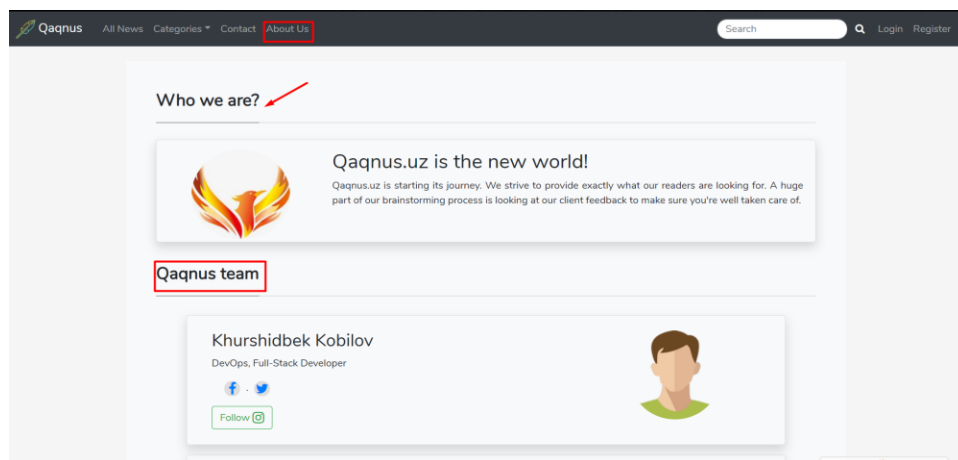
Qaqnus All News Categories Contact About Us

Search Login Register

Who we are?

Qaqnus.uz is the new world!

Qaqnus.uz is starting its journey. We strive to provide exactly what our readers are looking for. A huge part of our brainstorming process is looking at our client feedback to make sure you're well taken care of.

Qaqnus team

Khurshidbek Kobilov

DevOps, Full-Stack Developer

Follow